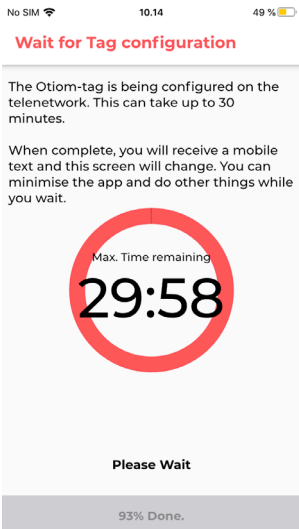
No SIM 10.14 49 %

Wait for Tag configuration

The Otiom-tag is being configured on the telenetwork. This can take up to 30 minutes.

When complete, you will receive a mobile text and this screen will change. You can minimise the app and do other things while you wait.

Max. Time remaining
29:58

Please Wait

93% Done.